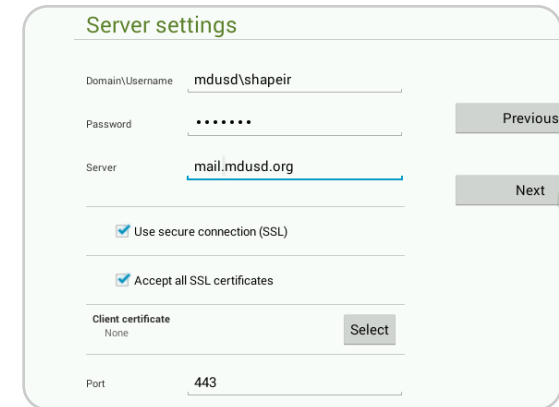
Server settings

Domain\Username mdusd\shapeir

Password •••••••

Server mail.mdusd.org

Previous

Next

Use secure connection (SSL)

Accept all SSL certificates

Client certificate
None

Select

Port 443